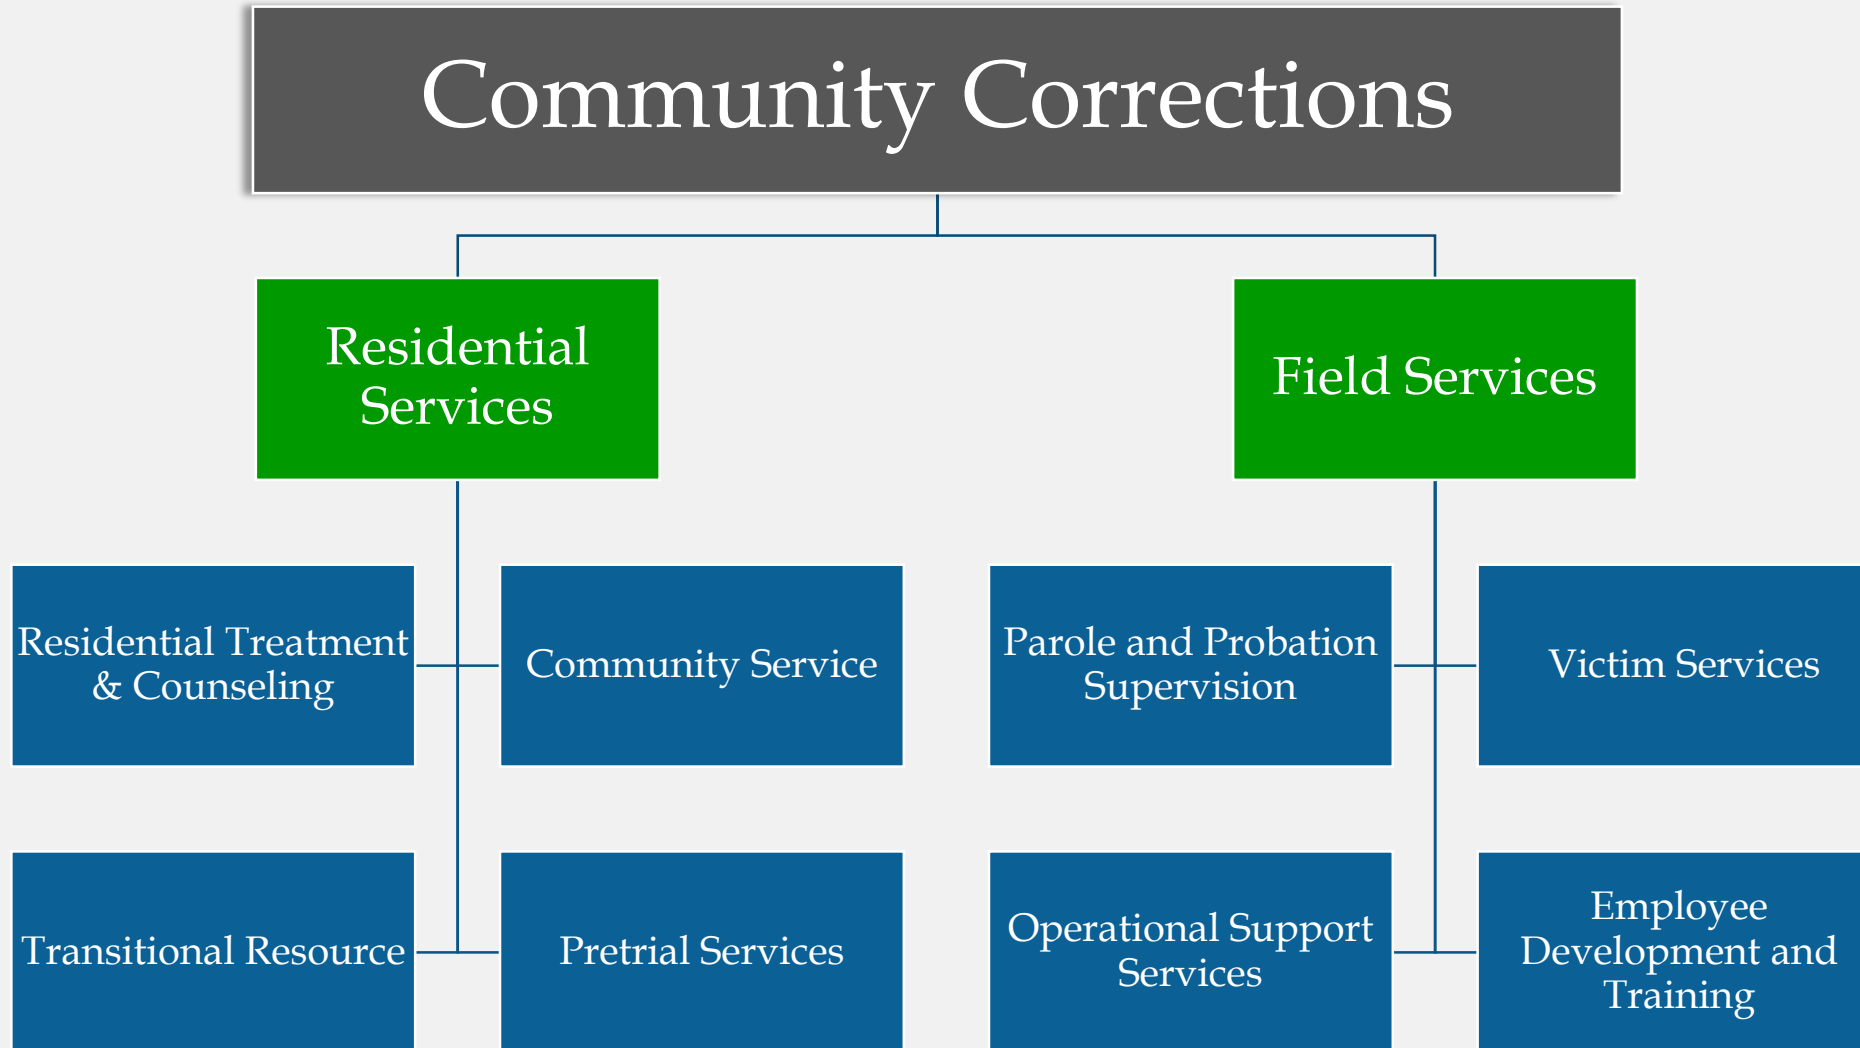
Community Corrections

Residential Services

Field Services

Residential Treatment & Counseling

Community Service

Transitional Resource

Pretrial Services

Parole and Probation Supervision

Victim Services

Operational Support Services

Employee Development and Training